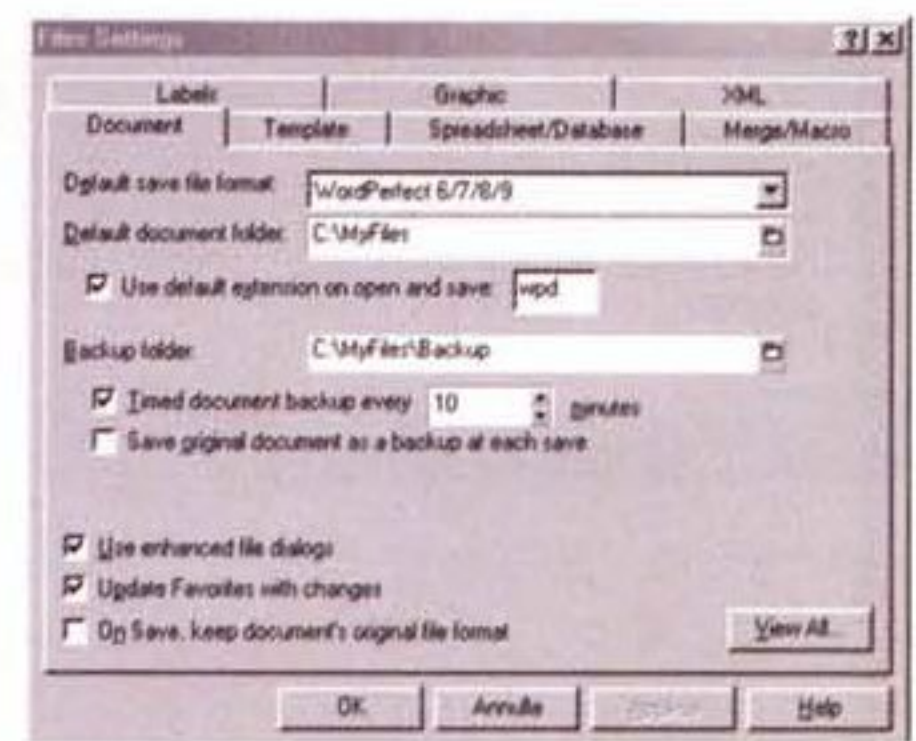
Files Settings

?|x

Labels | Graphic | XML

Document | Template | Spreadsheet/Database | Merge/Macro

Default save file format: WordPerfect 6/7/8/9

Default document folder: C:\MyFiles

Use default extension on open and save: wpd

Backup folder: C:\MyFiles\Backup

Timed document backup every 10 minutes

Save original document as a backup at each save

Use enhanced file dialogs

Update Favorites with changes

On Save, keep document's original file format

View All...

OK | Annulla | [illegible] | Help